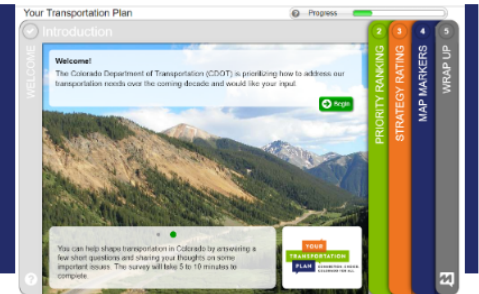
Your Transportation Plan

Progress

Introduction

WELCOME

Welcome!

The Colorado Department of Transportation (CDOT) is prioritizing how to address our transportation needs over the coming decade and would like your input!

Begin

You can help shape transportation in Colorado by answering a few short questions and sharing your thoughts on some important issues. The survey will take 5 to 10 minutes to complete.

YOUR TRANSPORTATION PLAN

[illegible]

2 PRIORITY RANKING

3 STRATEGY RATING

4 MAP MARKERS

5 WRAP UP

?